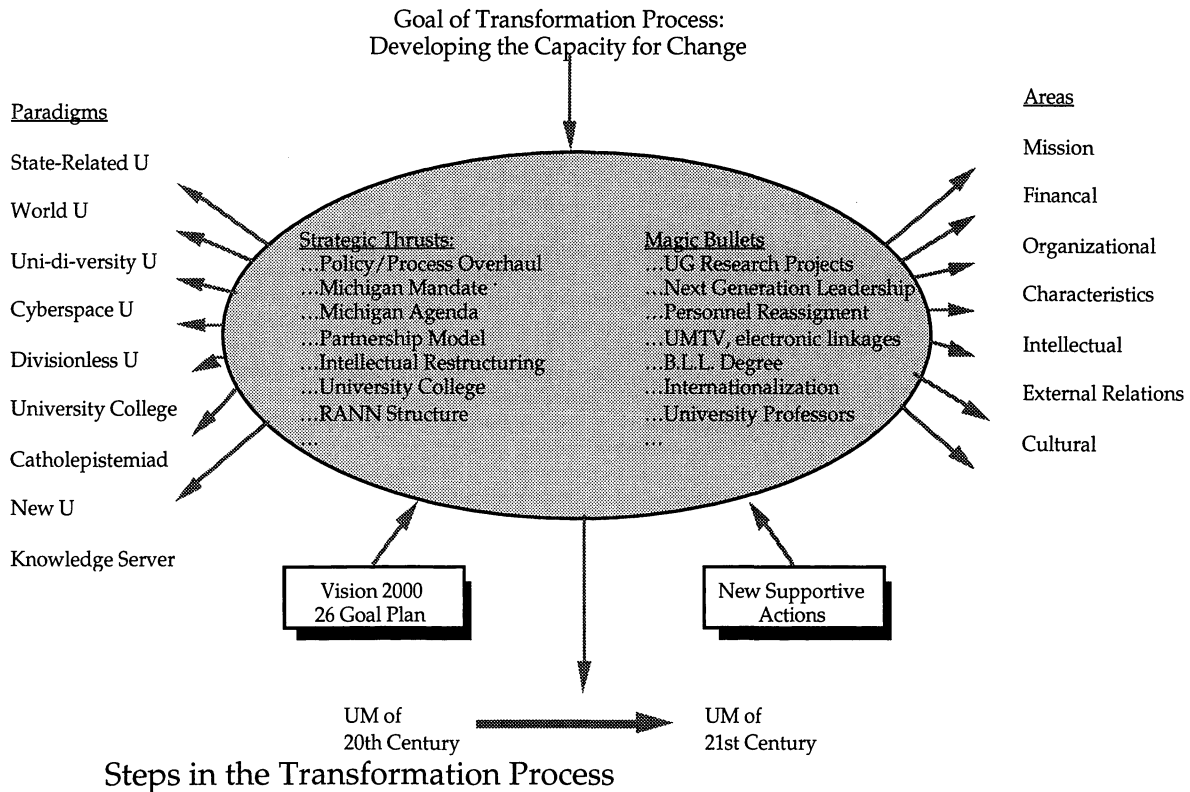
Goal of Transformation Process:
Developing the Capacity for Change

Paradigms

State-Related U

World U

Uni-di-versity U

Cyberspace U

Divisionless U

University College

Catholepistemiad

New U

Knowledge Server

Strategic Thrusts:
...Policy/Process Overhaul
...Michigan Mandate
...Michigan Agenda
...Partnership Model
...Intellectual Restructuring
...University College
...RANN Structure
...

Magic Bullets
...UG Research Projects
...Next Generation Leadership
...Personnel Reassigment
...UMTV, electronic linkages
...B.L.L. Degree
...Internationalization
...University Professors
...

Areas

Mission

Financal

Organizational

Characteristics

Intellectual

External Relations

Cultural

Vision 2000
26 Goal Plan

New Supportive Actions

UM of
20th Century

UM of
21st Century

Steps in the Transformation Process